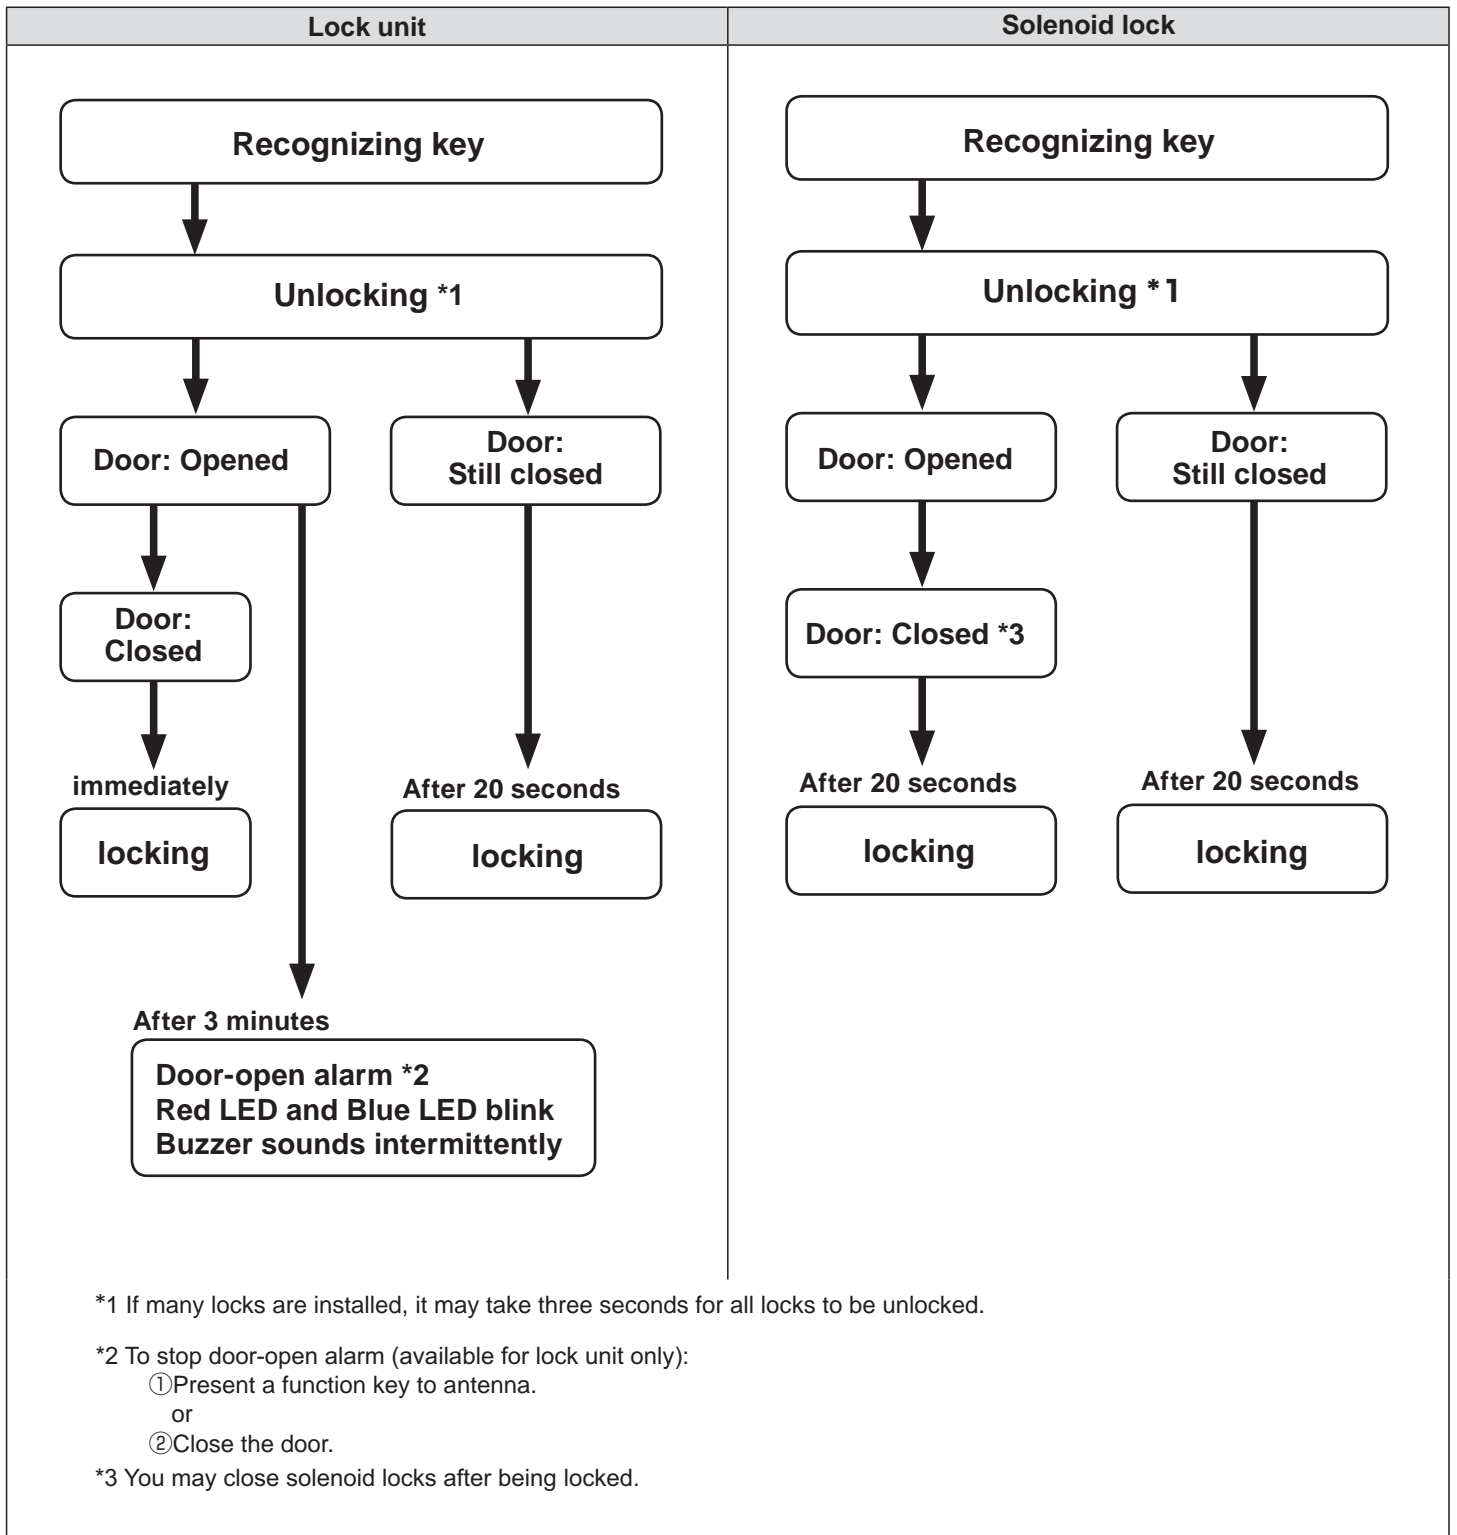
Lock unit

Recognizing key

Unlocking *1

Door: Opened

Door: Still closed

Door: Closed

immediately

locking

After 20 seconds

locking

After 3 minutes

Door-open alarm *2
Red LED and Blue LED blink
Buzzer sounds intermittently

Solenoid lock

Recognizing key

Unlocking *1

Door: Opened

Door: Still closed

Door: Closed *3

After 20 seconds

locking

After 20 seconds

locking

*1 If many locks are installed, it may take three seconds for all locks to be unlocked.

*2 To stop door-open alarm (available for lock unit only):
①Present a function key to antenna.
or
②Close the door.

*3 You may close solenoid locks after being locked.